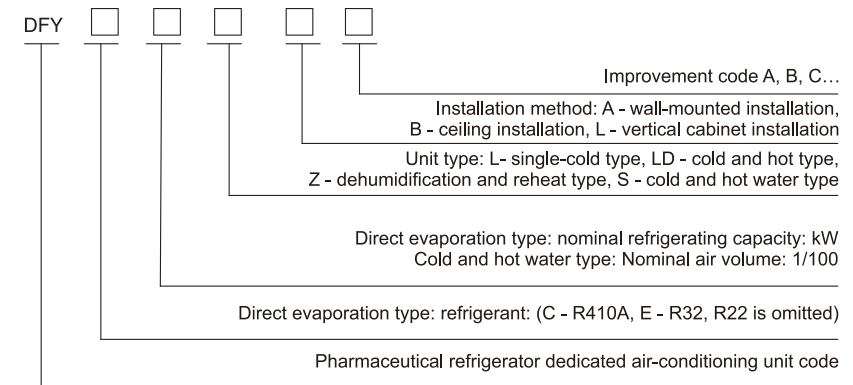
DFY □ □ □ □ □

Improvement code A, B, C…

Installation method: A - wall-mounted installation, B - ceiling installation, L - vertical cabinet installation

Unit type: L- single-cold type, LD - cold and hot type, Z - dehumidification and reheat type, S - cold and hot water type

Direct evaporation type: nominal refrigerating capacity: kW
Cold and hot water type: Nominal air volume: 1/100

Direct evaporation type: refrigerant: (C - R410A, E - R32, R22 is omitted)

Pharmaceutical refrigerator dedicated air-conditioning unit code